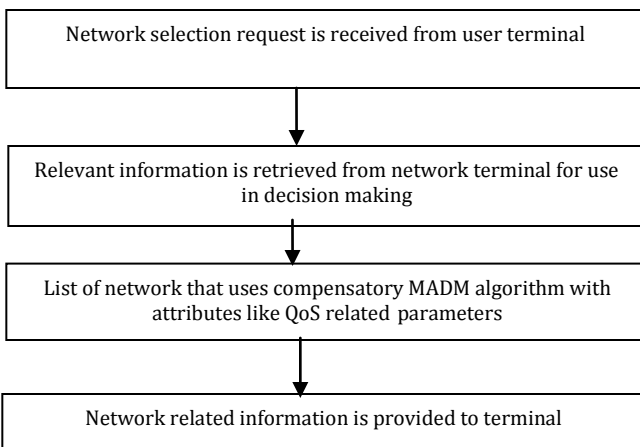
Network selection request is received from user terminal

Relevant information is retrieved from network terminal for use in decision making

List of network that uses compensatory MADM algorithm with attributes like QoS related parameters

Network related information is provided to terminal